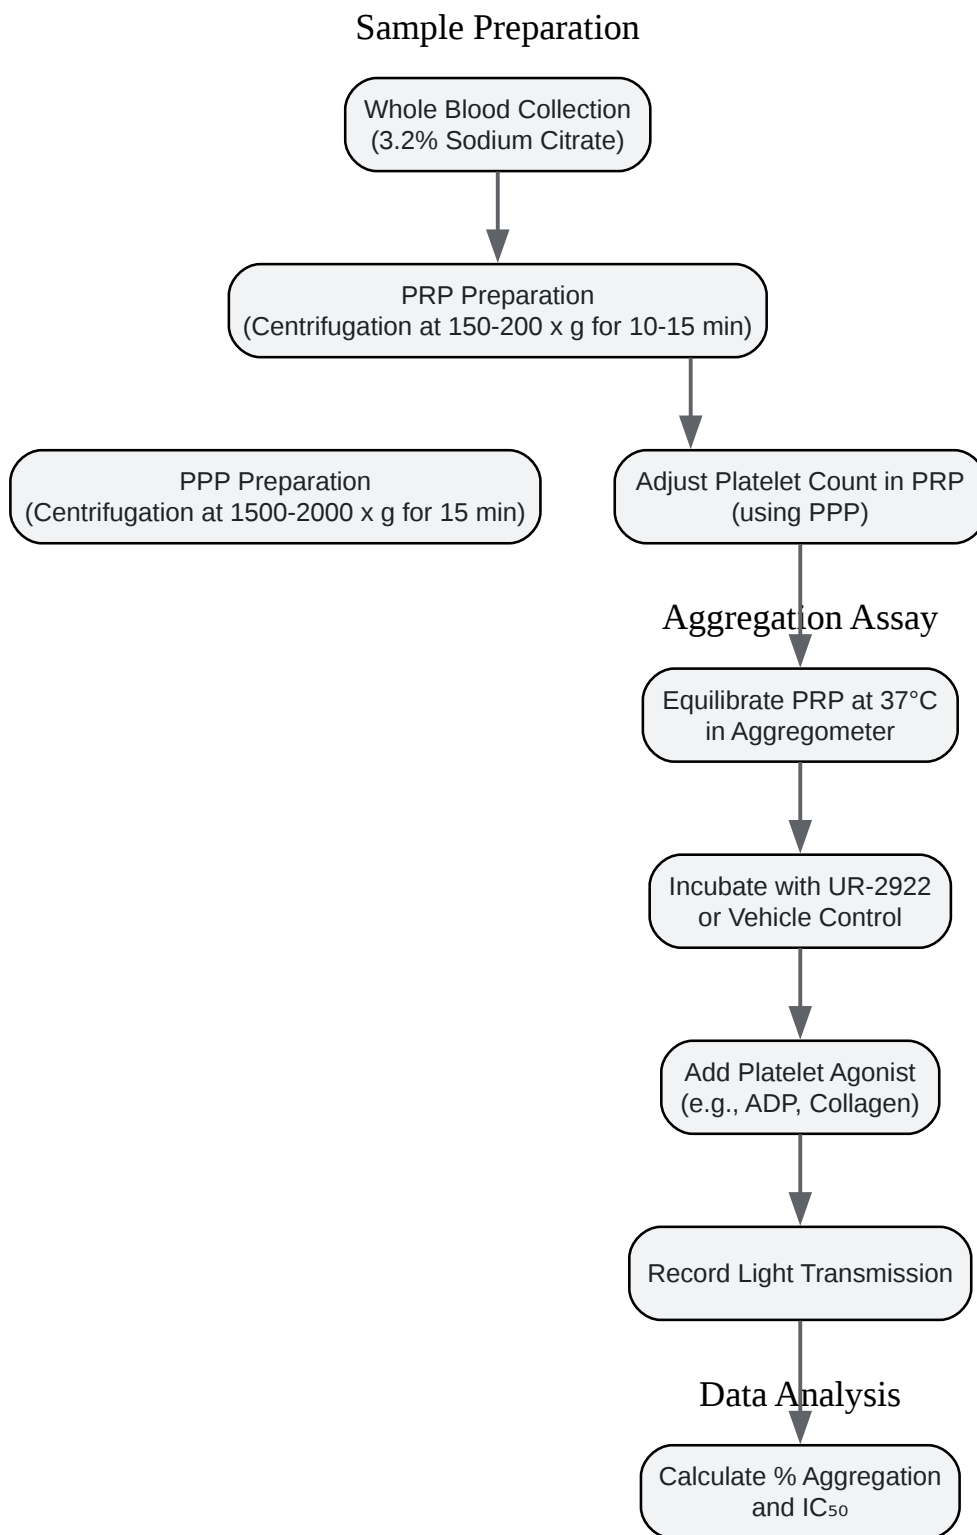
Sample Preparation

Whole Blood Collection (3.2% Sodium Citrate)

PRP Preparation (Centrifugation at 150-200 x g for 10-15 min)

PPP Preparation (Centrifugation at 1500-2000 x g for 15 min)

Adjust Platelet Count in PRP (using PPP)

Aggregation Assay

Equilibrate PRP at 37°C in Aggregometer

Incubate with UR-2922 or Vehicle Control

Add Platelet Agonist (e.g., ADP, Collagen)

Record Light Transmission

Data Analysis

Calculate % Aggregation and $IC_{50}$